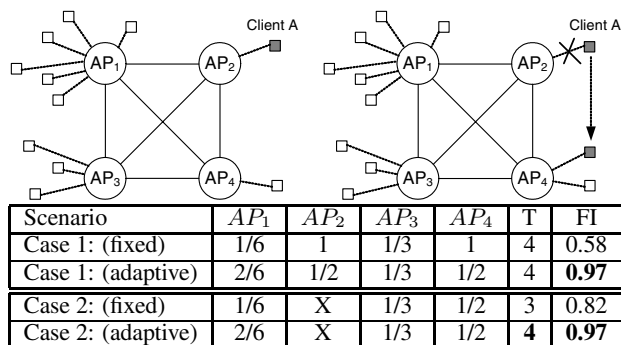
Client A

$AP_1$ $AP_2$ $AP_3$ $AP_4$

Client A

$AP_1$ $AP_2$ $AP_3$ $AP_4$

| Scenario | $AP_1$ | $AP_2$ | $AP_3$ | $AP_4$ | T | FI |
|---|---|---|---|---|---|---|
| Case 1: (fixed) | 1/6 | 1 | 1/3 | 1 | 4 | 0.58 |
| Case 1: (adaptive) | 2/6 | 1/2 | 1/3 | 1/2 | 4 | **0.97** |
| Case 2: (fixed) | 1/6 | X | 1/3 | 1/2 | 3 | 0.82 |
| Case 2: (adaptive) | 2/6 | X | 1/3 | 1/2 | **4** | **0.97** |